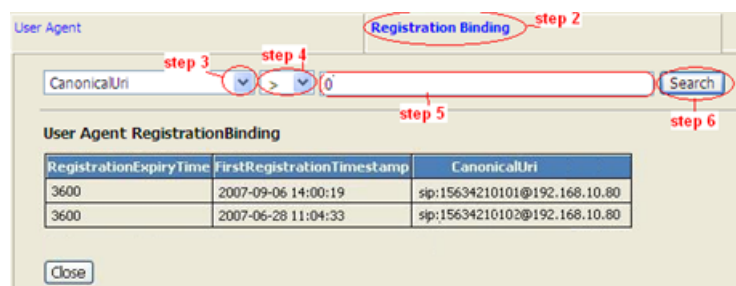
User Agent

Registration Binding

step 2

step 3

step 4

CanonicalUri

>

0

Search

step 5

step 6

User Agent RegistrationBinding

| RegistrationExpiryTime | FirstRegistrationTimestamp | CanonicalUri |
|---|---|---|
| 3600 | 2007-09-06 14:00:19 | sip:15634210101@192.168.10.80 |
| 3600 | 2007-06-28 11:04:33 | sip:15634210102@192.168.10.80 |

Close